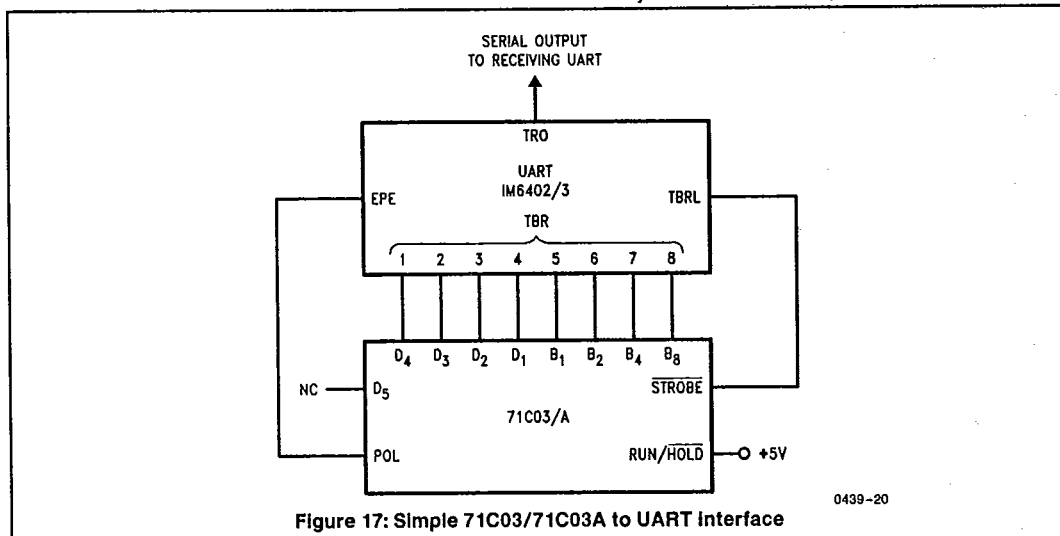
SERIAL OUTPUT TO RECEIVING UART

TRO

UART IM6402/3

EPE

TBRL

TBR

1 2 3 4 5 6 7 8

$D_4$ $D_3$ $D_2$ $D_1$ $B_1$ $B_2$ $B_4$ $B_8$

NC

$D_5$

$\overline{STROBE}$

71C03/A

POL

RUN/$\overline{HOLD}$

+5V

0439-20

Figure 17: Simple 71C03/71C03A to UART Interface